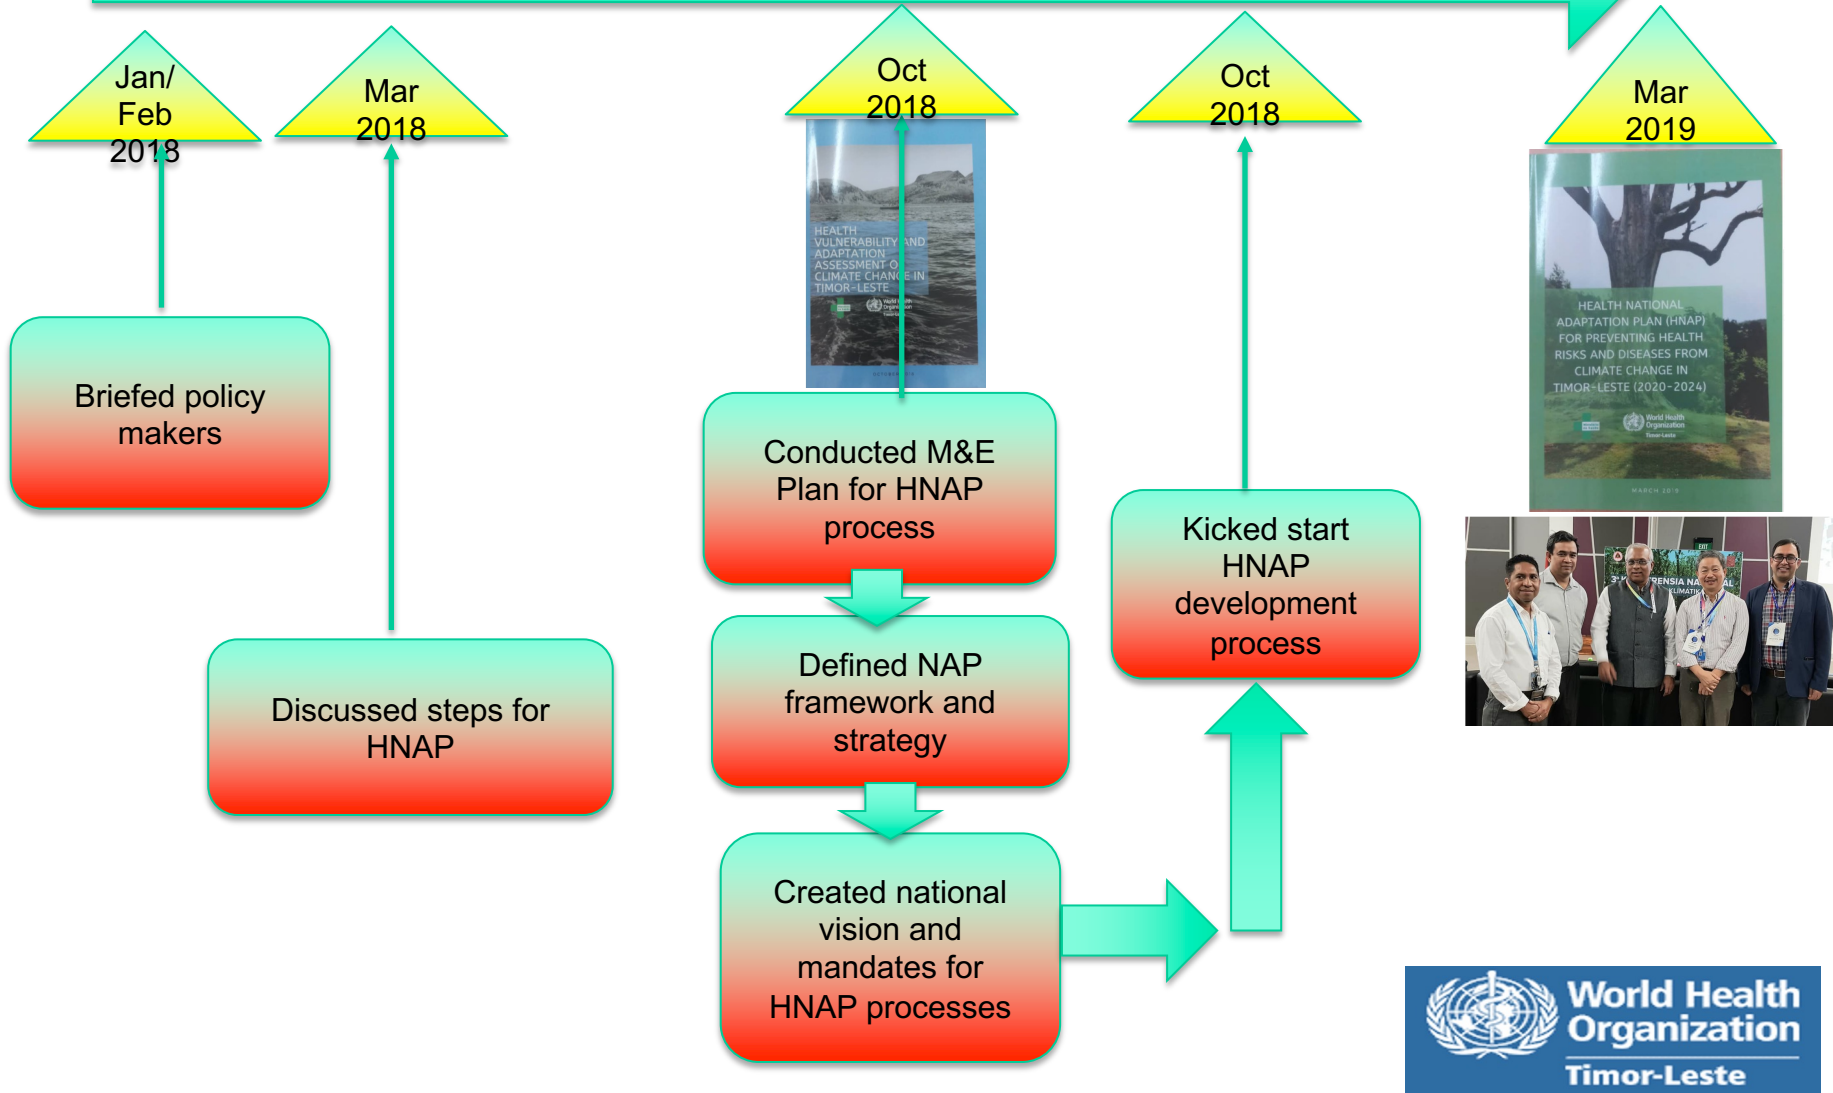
Jan/ Feb 2018

Mar 2018

Oct 2018

Oct 2018

Mar 2019

HEALTH VULNERABILITY AND ADAPTATION ASSESSMENT OF CLIMATE CHANGE IN TIMOR-LESTE

HEALTH NATIONAL ADAPTATION PLAN (HNAP) FOR PREVENTING HEALTH RISKS AND DISEASES FROM CLIMATE CHANGE IN TIMOR-LESTE (2020-2024)

MARCH 2019

Briefed policy makers

Discussed steps for HNAP

Conducted M&E Plan for HNAP process

Defined NAP framework and strategy

Created national vision and mandates for HNAP processes

Kicked start HNAP development process

World Health Organization
Timor-Leste